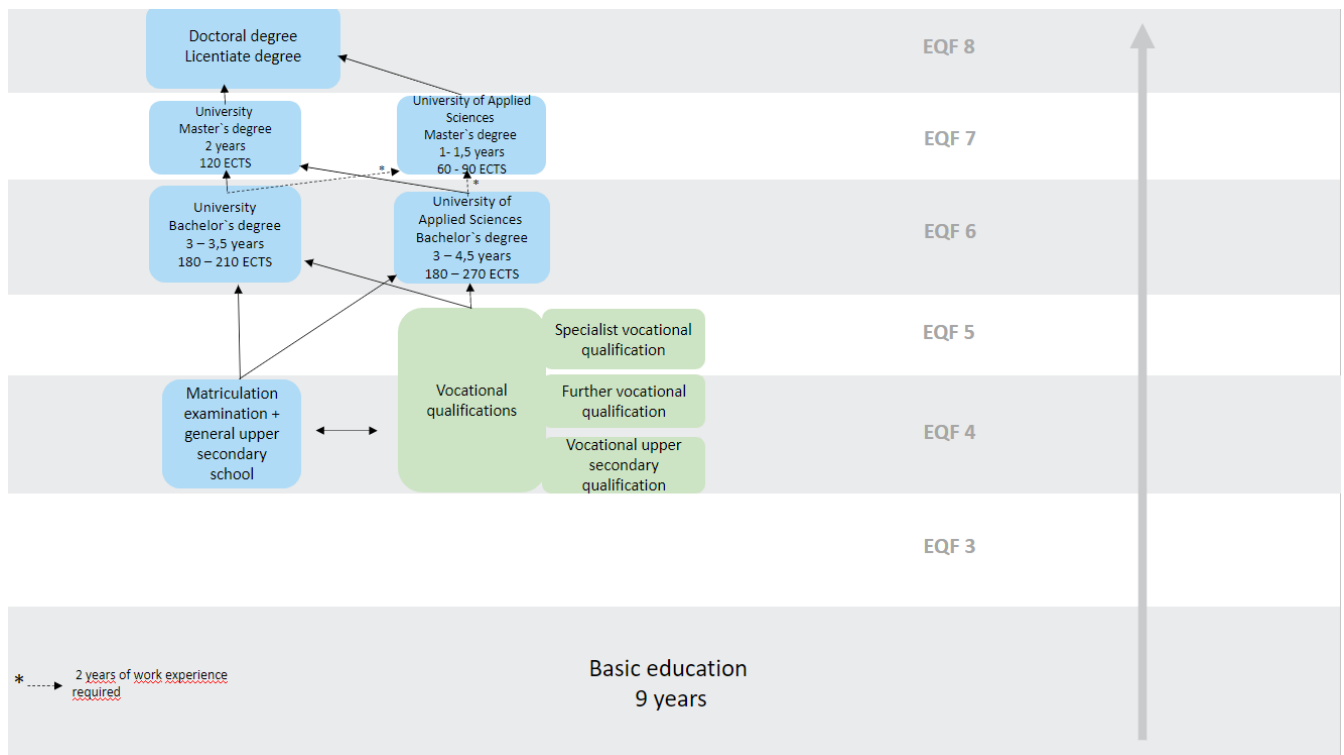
Doctoral degree
Licentiate degree

EQF 8

University
Master`s degree
2 years
120 ECTS

University of Applied Sciences
Master`s degree
1- 1,5 years
60 - 90 ECTS

EQF 7

*

*

University
Bachelor`s degree
3 – 3,5 years
180 – 210 ECTS

University of Applied Sciences
Bachelor`s degree
3 – 4,5 years
180 – 270 ECTS

EQF 6

Specialist vocational qualification

EQF 5

Matriculation examination + general upper secondary school

Vocational qualifications

Further vocational qualification

Vocational upper secondary qualification

EQF 4

EQF 3

* 2 years of work experience required

Basic education
9 years